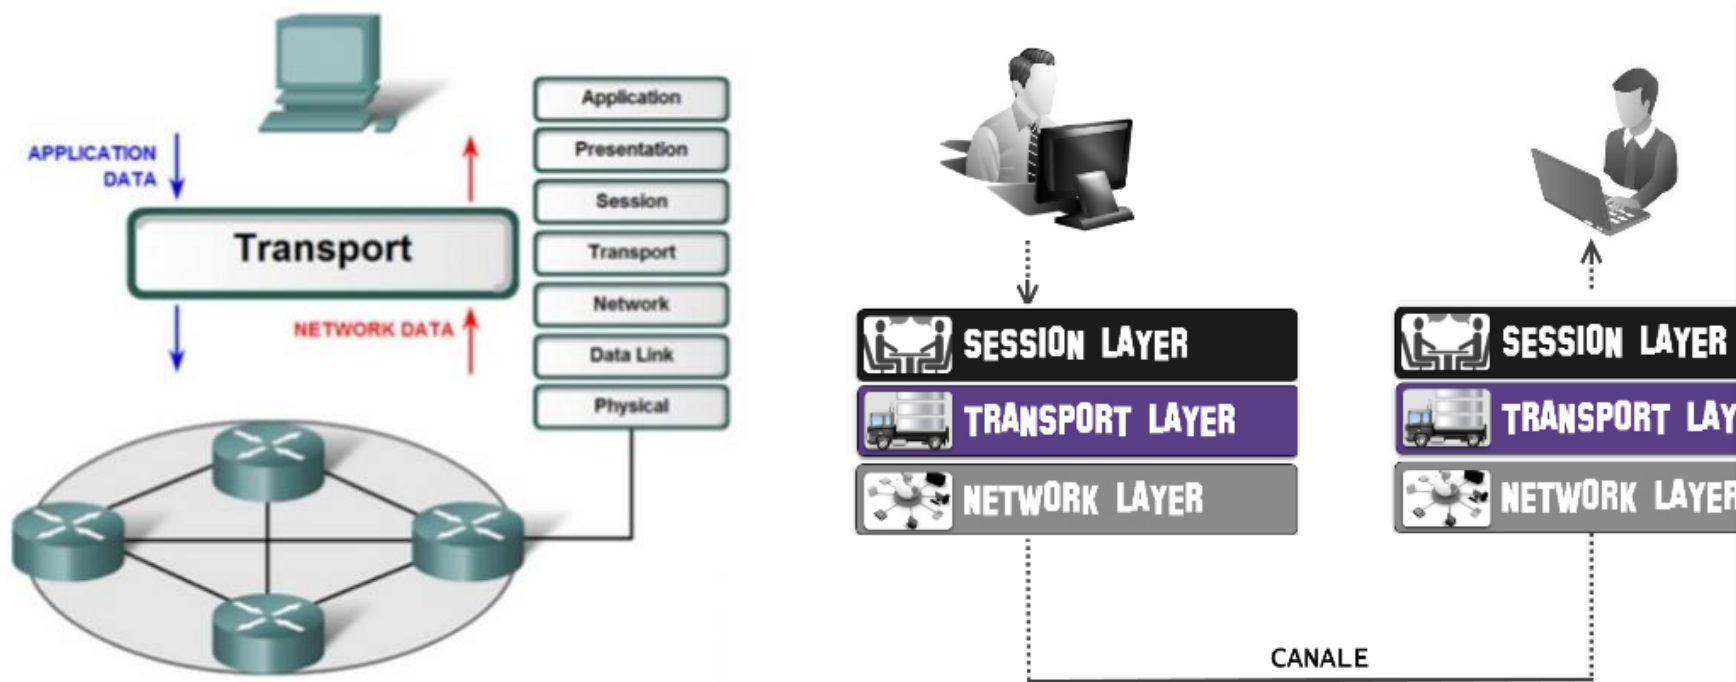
APPLICATION DATA

Transport

NETWORK DATA

Application
Presentation
Session
Transport
Network
Data Link
Physical

SESSION LAYER
TRANSPORT LAYER
NETWORK LAYER

SESSION LAYER
TRANSPORT LAY
NETWORK LAYER

CANALE